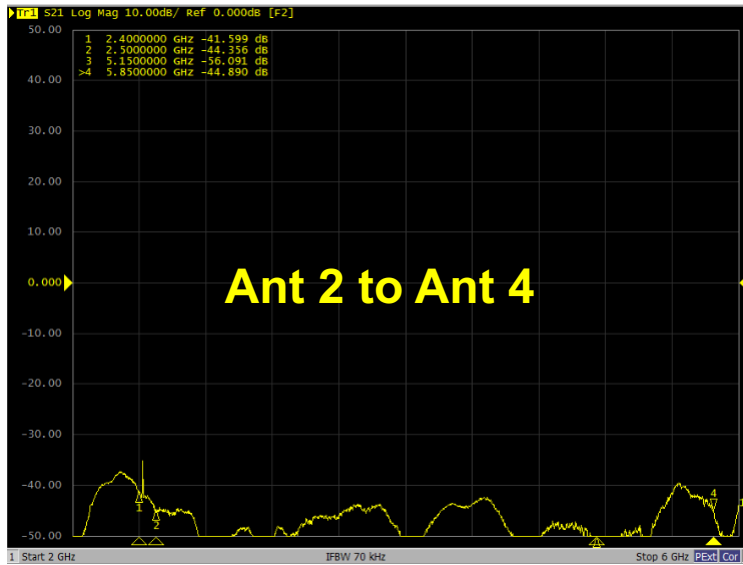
Tr1 S21 Log Mag 10.00dB/ Ref 0.000dB [F2]

50.00
40.00
30.00
20.00
10.00
0.000
-10.00
-20.00
-30.00
-40.00
-50.00

1 2.4000000 GHz -41.599 dB
2 2.5000000 GHz -44.356 dB
3 5.1500000 GHz -56.091 dB
>4 5.8500000 GHz -44.890 dB

Ant 2 to Ant 4

1
2
4

1 Start 2 GHz IFBW 70 kHz Stop 6 GHz PExt Cor